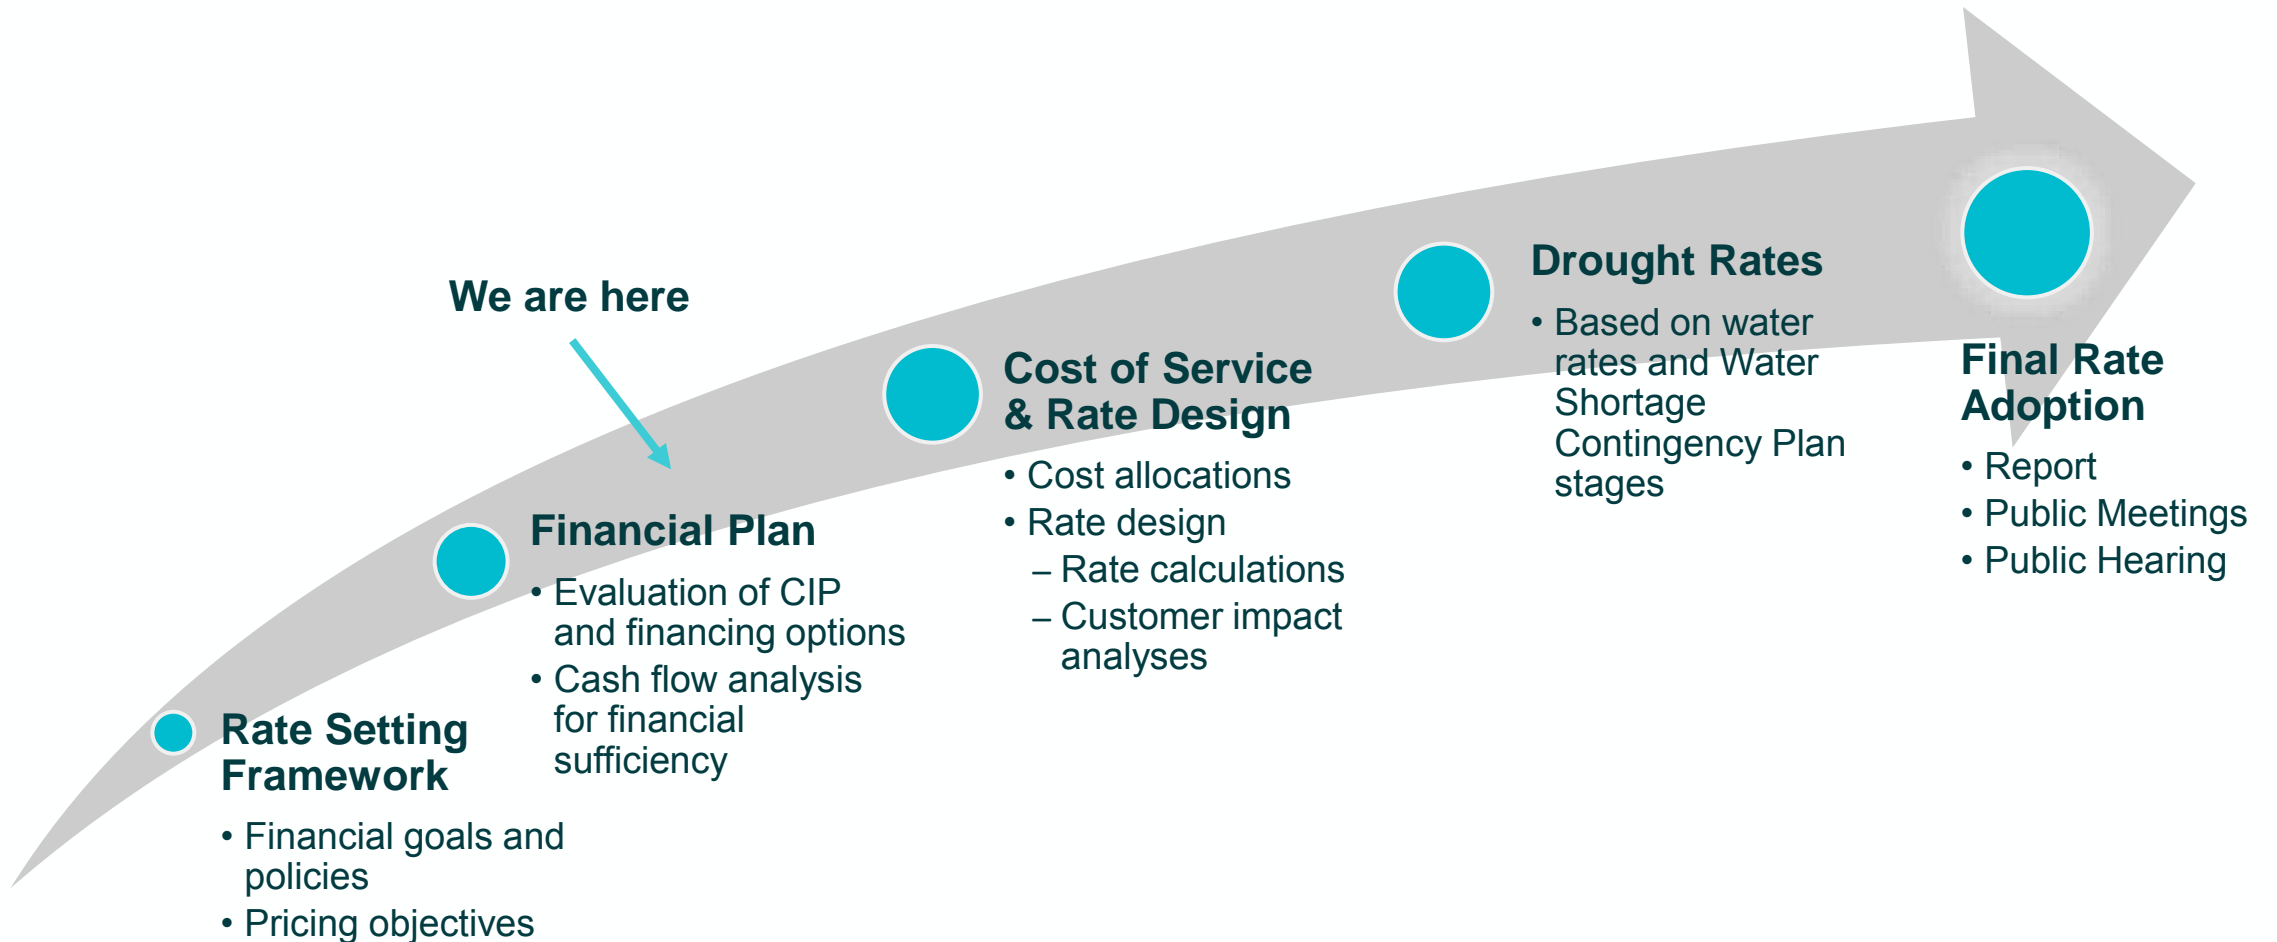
Rate Setting Framework

• Financial goals and policies
• Pricing objectives

We are here

Financial Plan

• Evaluation of CIP and financing options
• Cash flow analysis for financial sufficiency

Cost of Service & Rate Design

• Cost allocations
• Rate design
– Rate calculations
– Customer impact analyses

Drought Rates

• Based on water rates and Water Shortage Contingency Plan stages

Final Rate Adoption

• Report
• Public Meetings
• Public Hearing